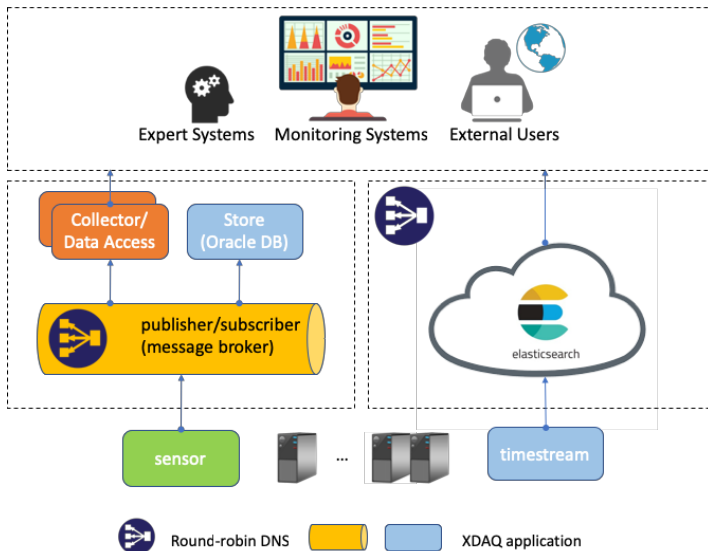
Expert Systems
Monitoring Systems
External Users

Collector/
Data Access

Store
(Oracle DB)

publisher/subscriber
(message broker)

elasticsearch

sensor
...
timestream

Round-robin DNS
XDAQ application